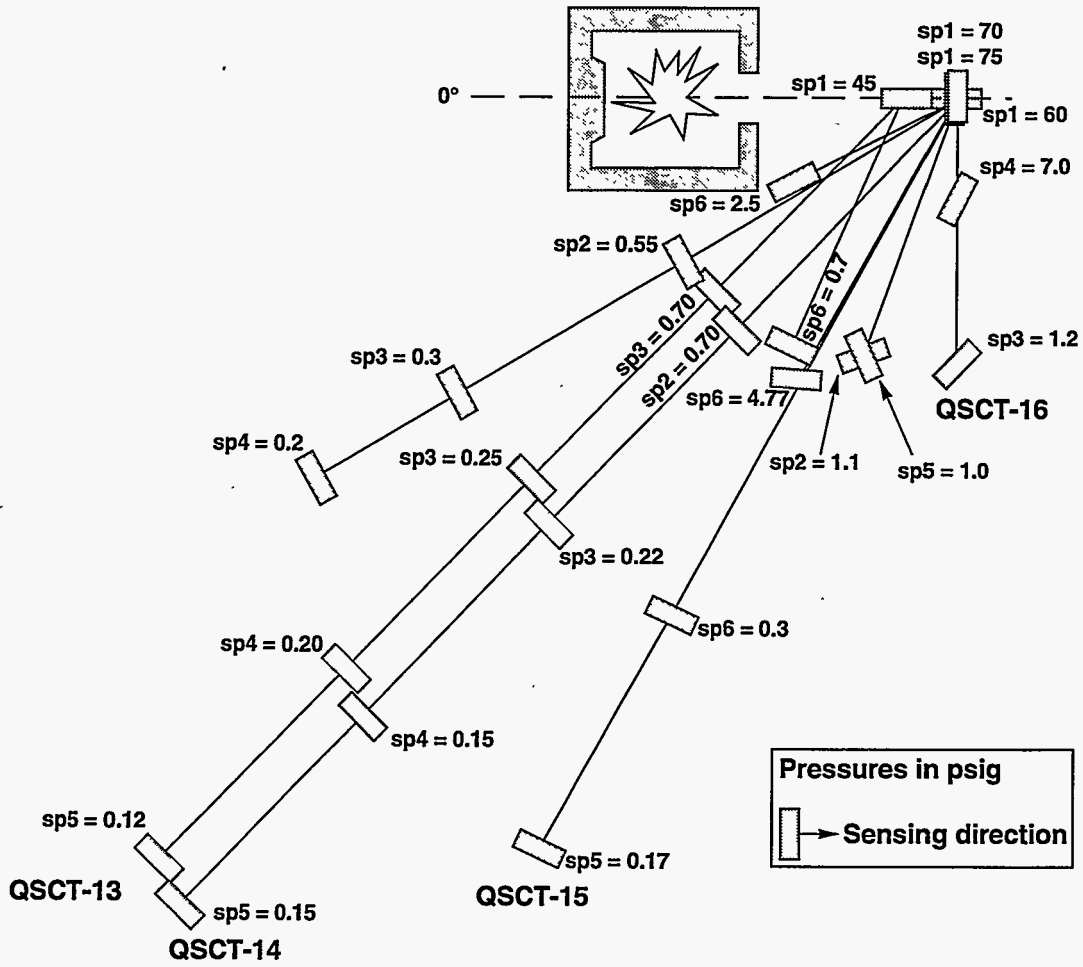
sp1 = 70
sp1 = 75
0°
sp1 = 45
sp1 = 60
sp4 = 7.0
sp6 = 2.5
sp2 = 0.55
sp6 = 0.7
sp3 = 0.70
sp2 = 0.70
sp3 = 0.3
sp3 = 1.2
sp6 = 4.77
QSCT-16
sp4 = 0.2
sp3 = 0.25
sp2 = 1.1
sp5 = 1.0
sp3 = 0.22
sp6 = 0.3
sp4 = 0.20
sp4 = 0.15
Pressures in psig
Sensing direction
sp5 = 0.12
QSCT-13
sp5 = 0.17
QSCT-15
sp5 = 0.15
QSCT-14